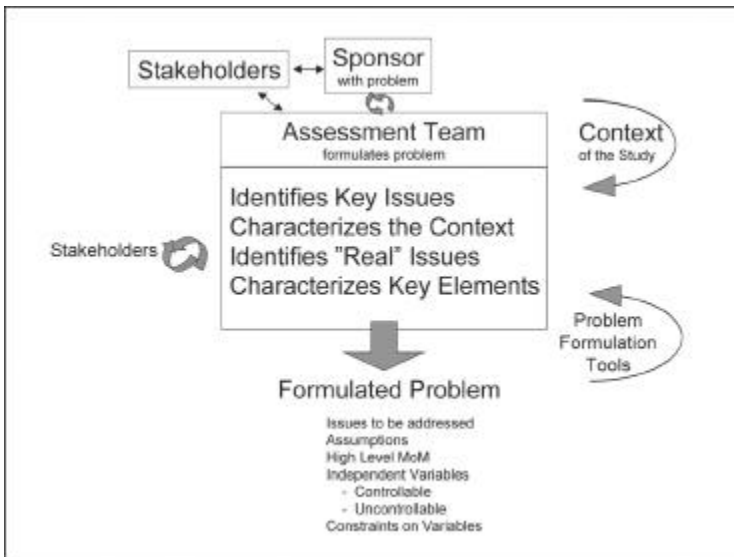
Stakeholders

Sponsor
with problem

Assessment Team
formulates problem

Context
of the Study

Identifies Key Issues
Characterizes the Context
Identifies "Real" Issues
Characterizes Key Elements

Stakeholders

Problem
Formulation
Tools

Formulated Problem

Issues to be addressed
Assumptions
High Level MoM
Independent Variables
- Controllable
- Uncontrollable
Constraints on Variables